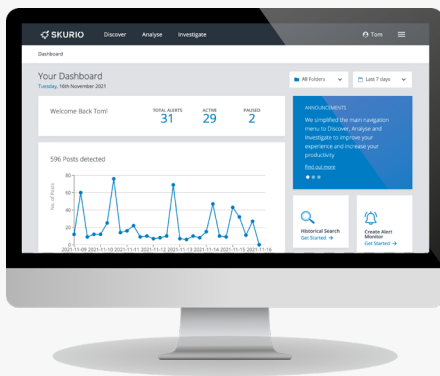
SKURIO Discover Analyse Investigate

Tom

Dashboard

Your Dashboard
Tuesday, 16th November 2021

All Folders

Last 7 days

Welcome Back Tom!

TOTAL ALERTS
31

ACTIVE
29

PAUSED
2

ANNOUNCEMENTS

We simplified the main navigation menu to Discover, Analyse and Investigate to improve your experience and increase your productivity

Find out more

596 Posts detected

80
60
40
20
0

No. of Posts

2021-11-09 2021-11-10 2021-11-11 2021-11-12 2021-11-13 2021-11-14 2021-11-15 2021-11-16

Historical Search
Get Started →

Create Alert Monitor
Get Started →